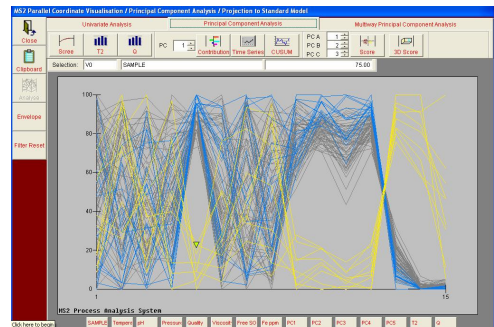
MS2 Parallel Coordinate Visualisation / Principal Component Analysis / Projection to Standard Model

Close
Clipboard
Analysis
Envelope
Filter Reset

Univariate Analysis
Principal Component Analysis
Multiway Principal Component Analysis

Scree
T2
Q
PC 1
Contribution
Time Series
CUSUM
PC A 1
PC B 2
PC C 3
Score
3D Score

Selection: V0
SAMPLE
75.00

100
80
60
40
20
0
1
15

MS2 Process Analysis System

Click here to begin
SAMPLE
Temperat
pH
Pressure
Quality
Viscosit
Free SO
Fe ppm
PC1
PC2
PC3
PC4
PC5
T2
Q